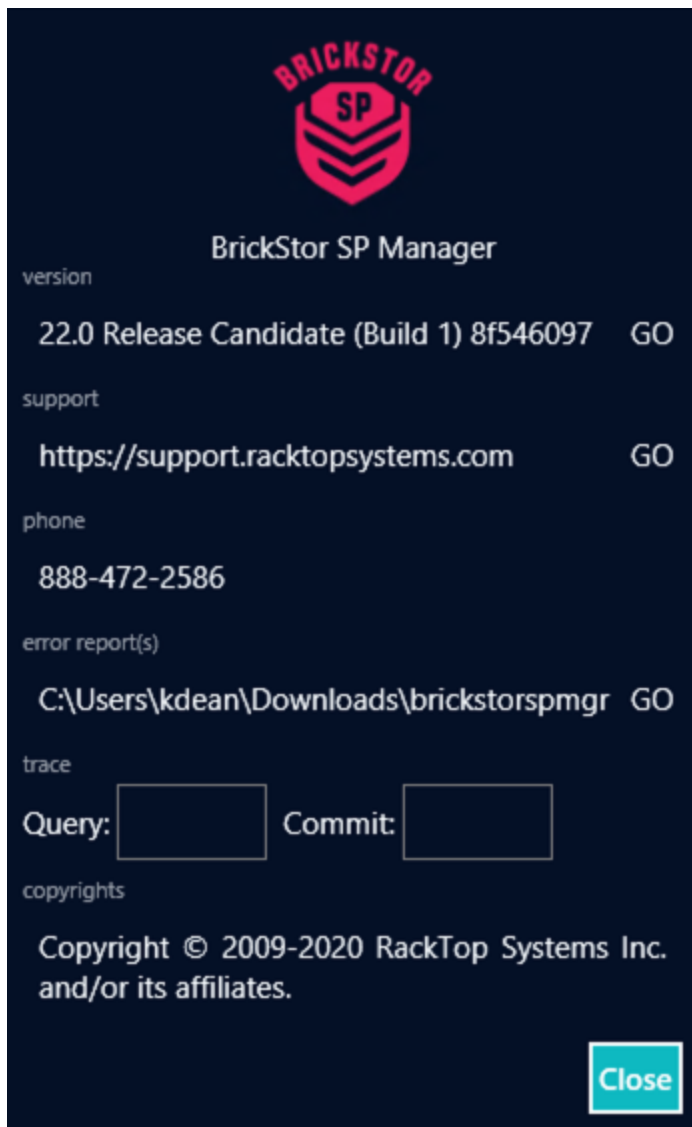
BRICKSTOR
SP

BrickStor SP Manager

version

22.0 Release Candidate (Build 1) 8f546097 GO

support

https://support.racktopsystems.com GO

phone

888-472-2586

error report(s)

C:\Users\kdean\Downloads\brickstorspmgr GO

trace

Query: Commit:

copyrights

Copyright © 2009-2020 RackTop Systems Inc. and/or its affiliates.

Close